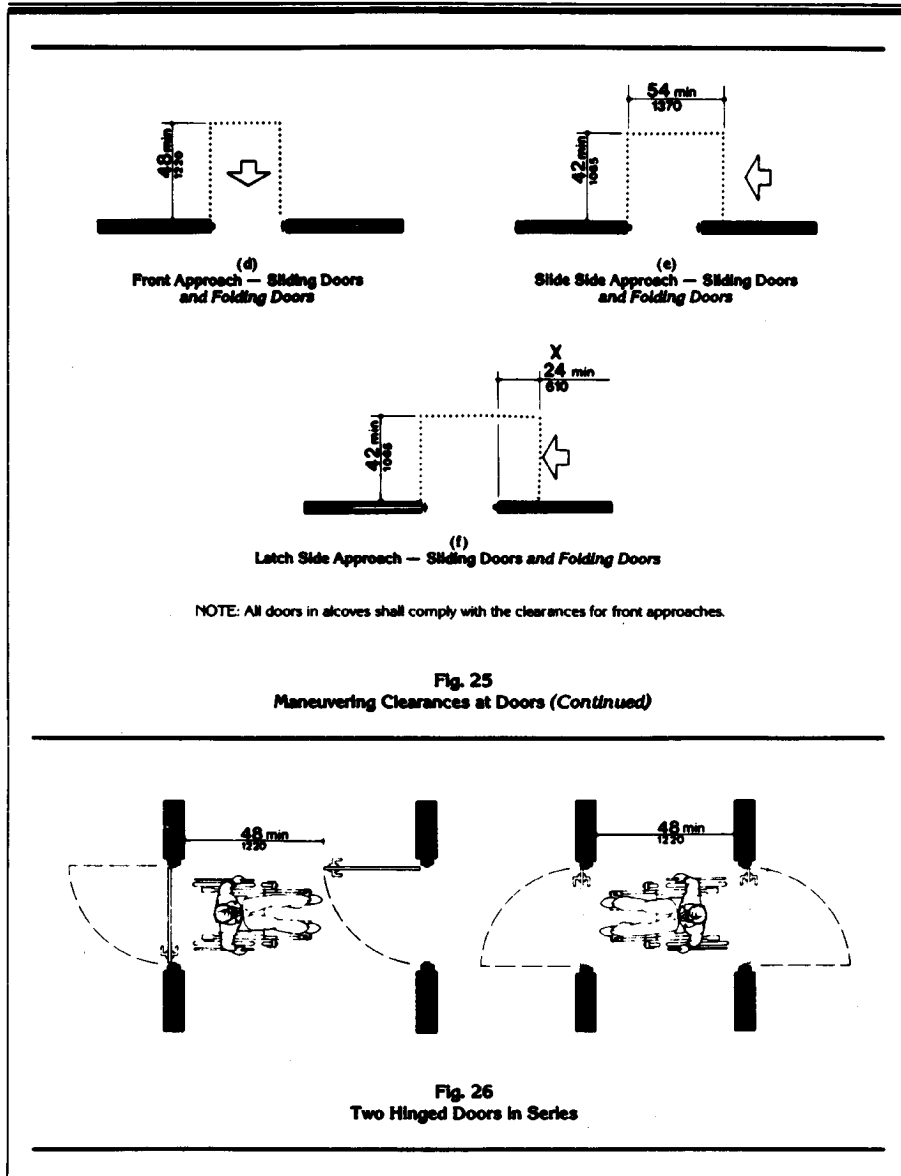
48 min
1220

(d)
Front Approach — Sliding Doors and Folding Doors

54 min
1370

42 min
1065

(e)
Slide Side Approach — Sliding Doors and Folding Doors

X
24 min
610

42 min
1065

(f)
Latch Side Approach — Sliding Doors and Folding Doors

NOTE: All doors in alcoves shall comply with the clearances for front approaches.

Fig. 25
Maneuvering Clearances at Doors (Continued)

48 min
1220

48 min
1220

Fig. 26
Two Hinged Doors in Series